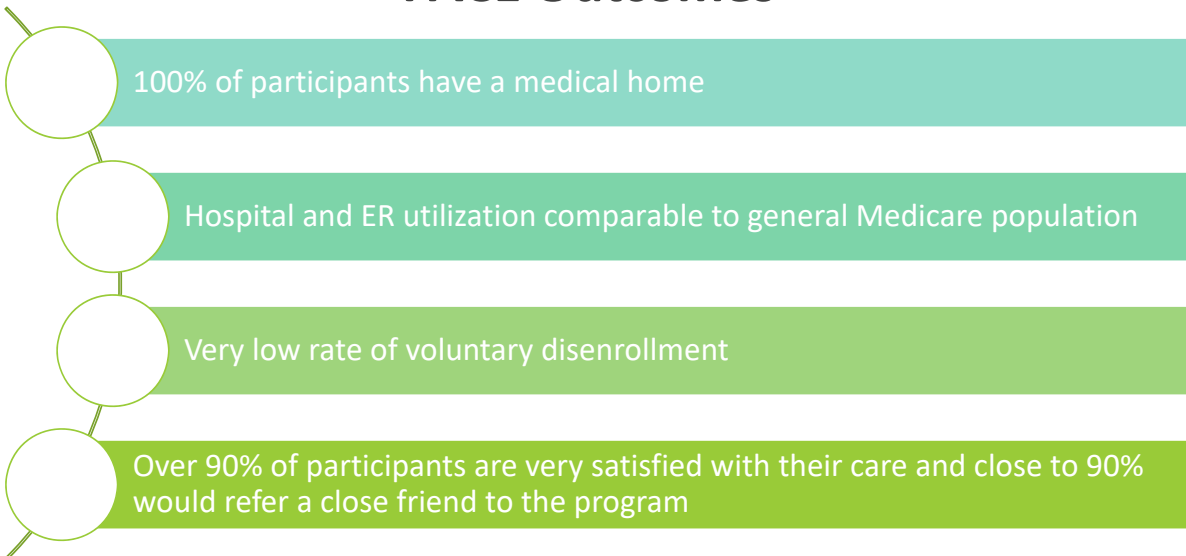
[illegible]

100% of participants have a medical home

Hospital and ER utilization comparable to general Medicare population

Very low rate of voluntary disenrollment

Over 90% of participants are very satisfied with their care and close to 90% would refer a close friend to the program